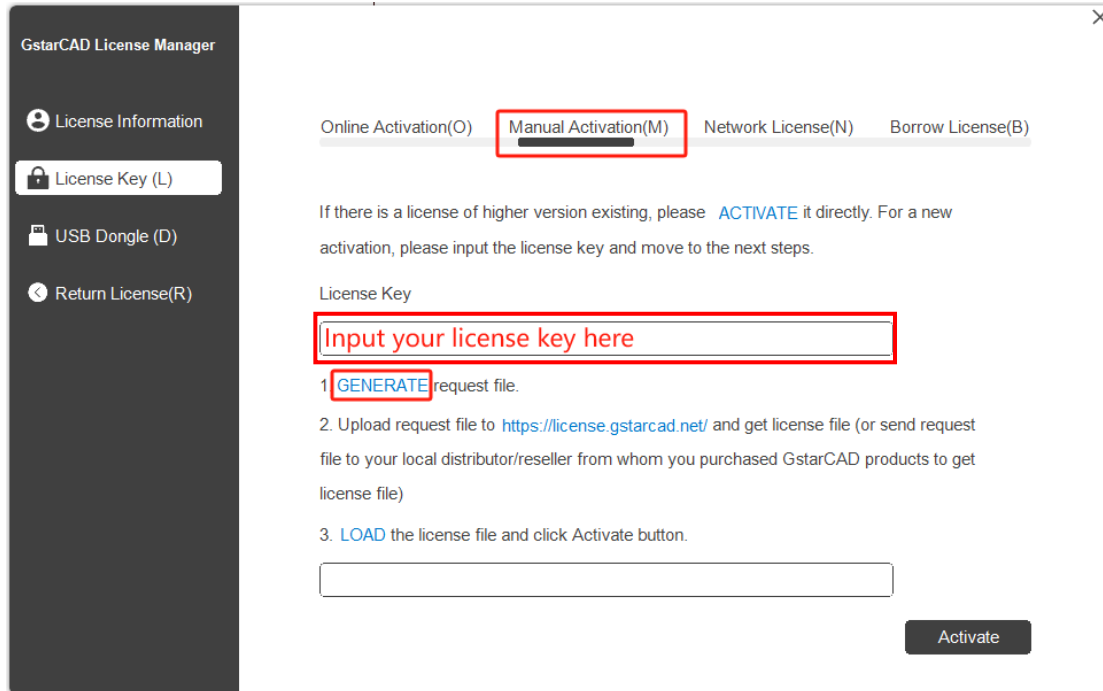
GstarCAD License Manager

License Information

License Key (L)

USB Dongle (D)

Return License(R)

×

Online Activation(O)  Manual Activation(M)  Network License(N)  Borrow License(B)

If there is a license of higher version existing, please ACTIVATE it directly. For a new activation, please input the license key and move to the next steps.

License Key

Input your license key here

1 GENERATE request file.

2. Upload request file to https://license.gstarcad.net/ and get license file (or send request file to your local distributor/reseller from whom you purchased GstarCAD products to get license file)

3. LOAD the license file and click Activate button.

Activate